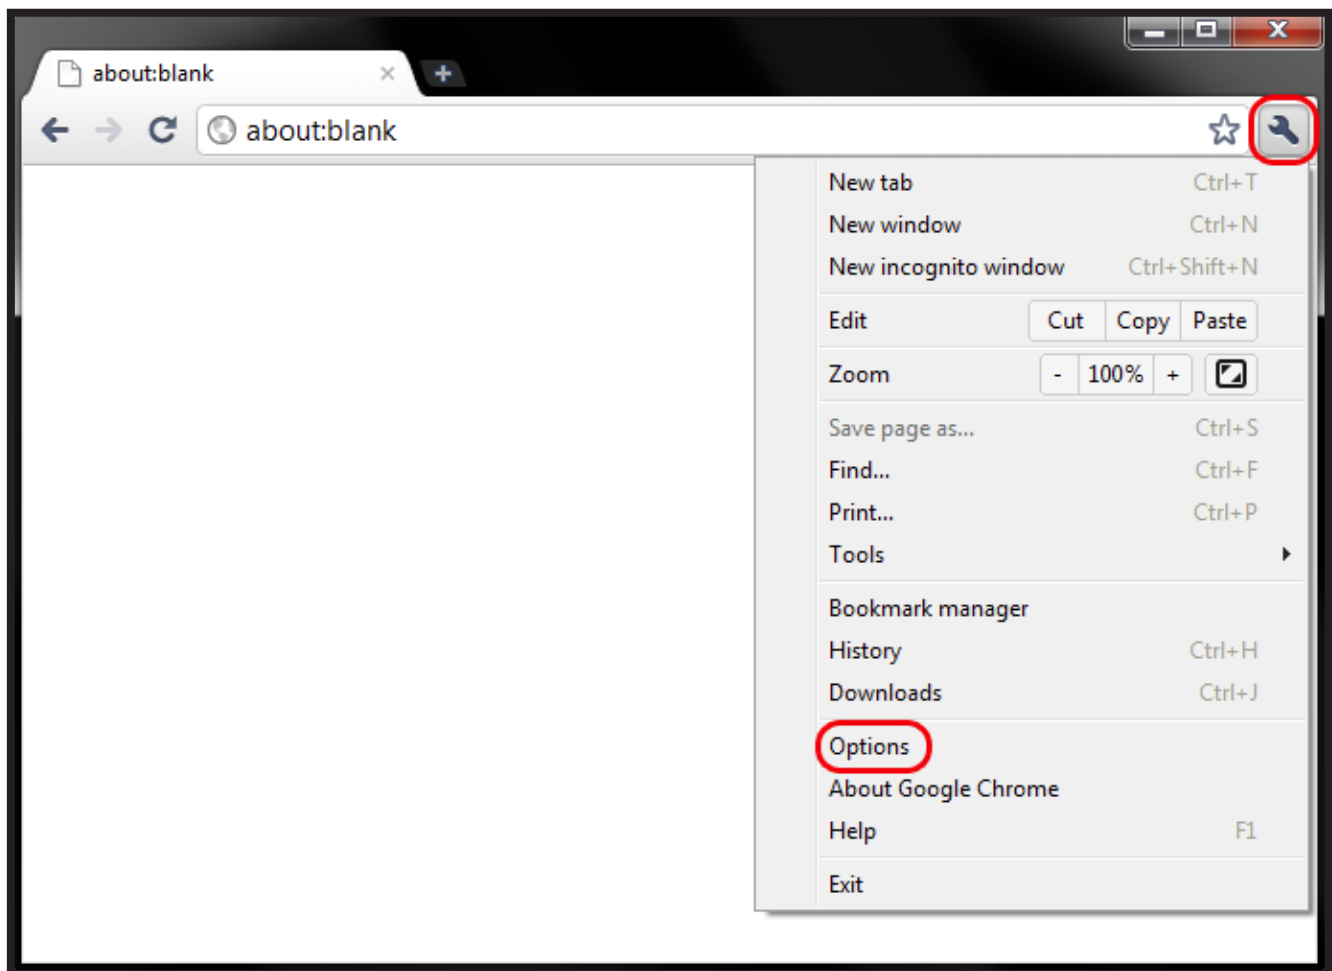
about:blank
+
about:blank

New tab Ctrl+T
New window Ctrl+N
New incognito window Ctrl+Shift+N
Edit Cut Copy Paste
Zoom - 100% +
Save page as... Ctrl+S
Find... Ctrl+F
Print... Ctrl+P
Tools
Bookmark manager
History Ctrl+H
Downloads Ctrl+J
Options
About Google Chrome
Help F1
Exit